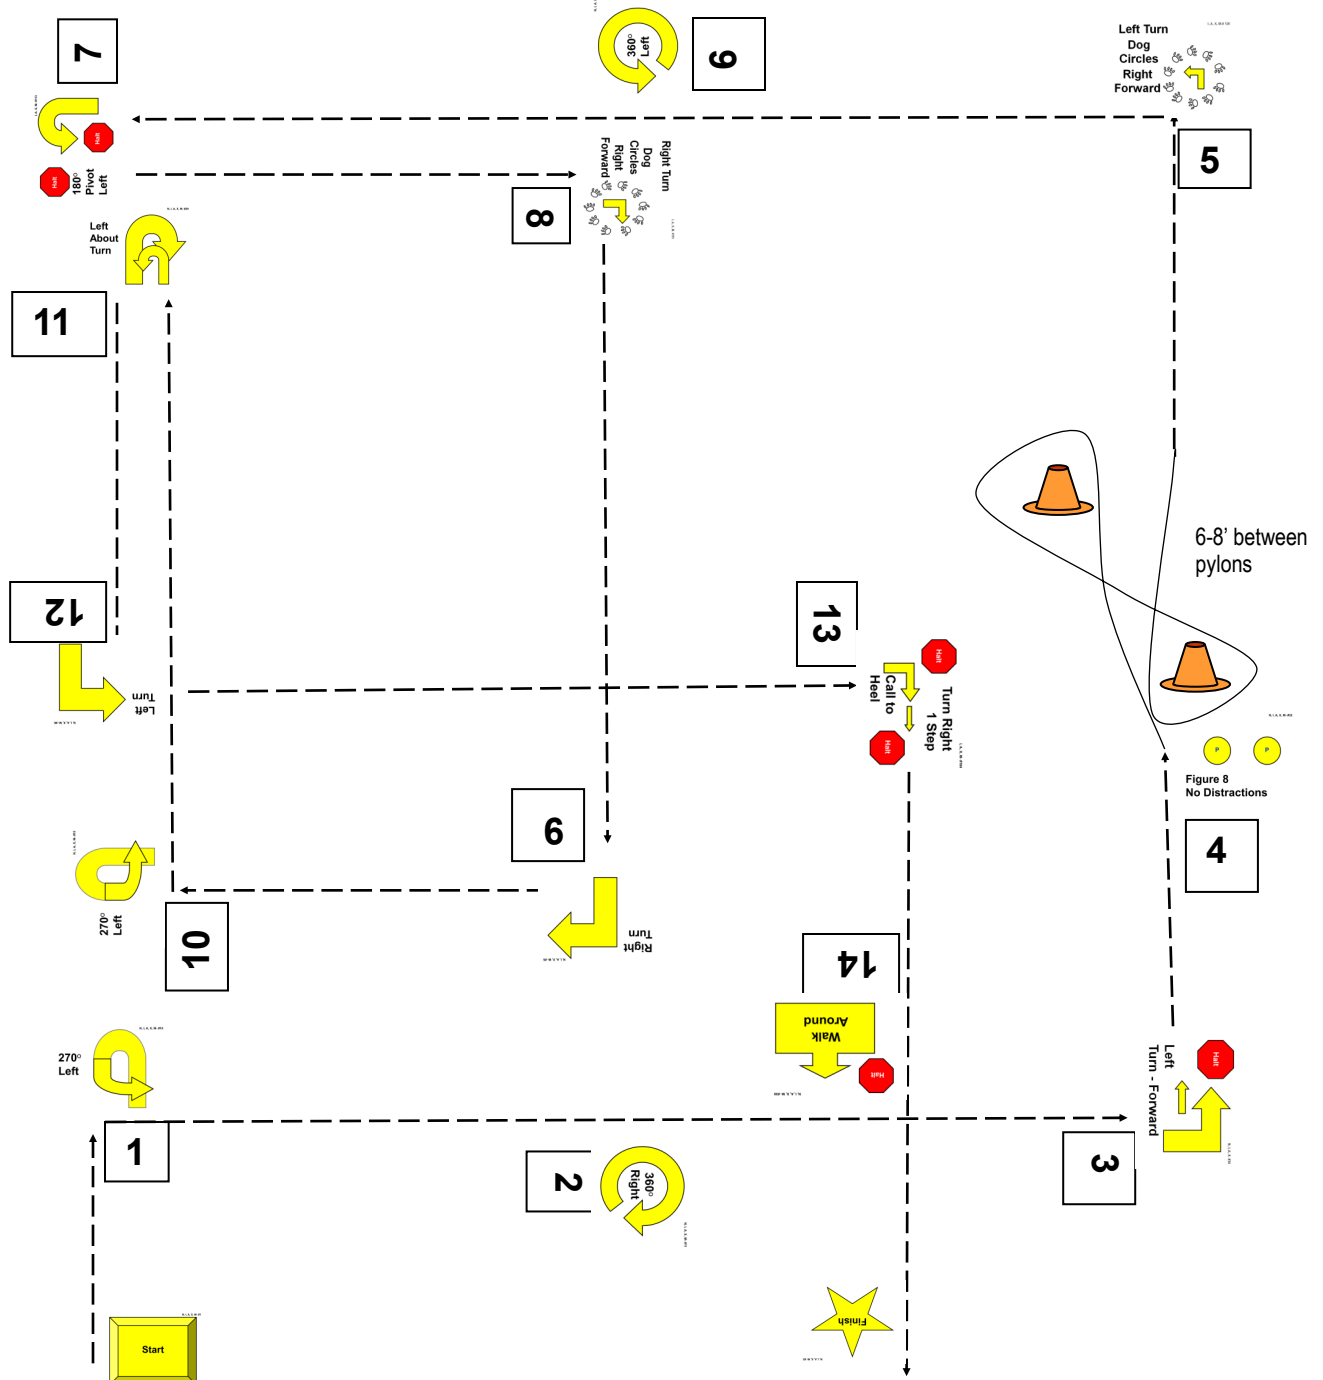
7

Halt

180° Pivot Left

360° Left

9

Left Turn Dog Circles Right Forward

5

Right Turn Dog Circles Right Forward

8

Left About Turn

11

6-8' between pylons

12

Left Turn

13

Halt

Call to Heel

Turn Right 1 Step

Halt

P

P

Figure 8 No Distractions

4

6

270° Left

10

Right Turn

14

Walk Around

Halt

270° Left

Left Turn - Forward

Halt

1

2

360° Right

3

Start

Finish